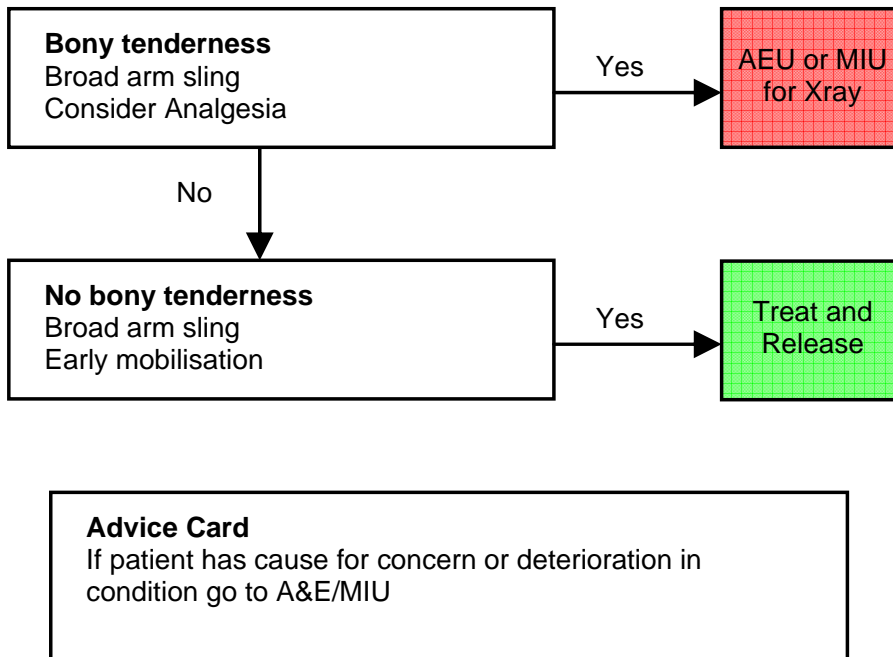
**Bony tenderness**
Broad arm sling
Consider Analgesia

Yes

AEU or MIU for Xray

No

**No bony tenderness**
Broad arm sling
Early mobilisation

Yes

Treat and Release

**Advice Card**
If patient has cause for concern or deterioration in condition go to A&E/MIU